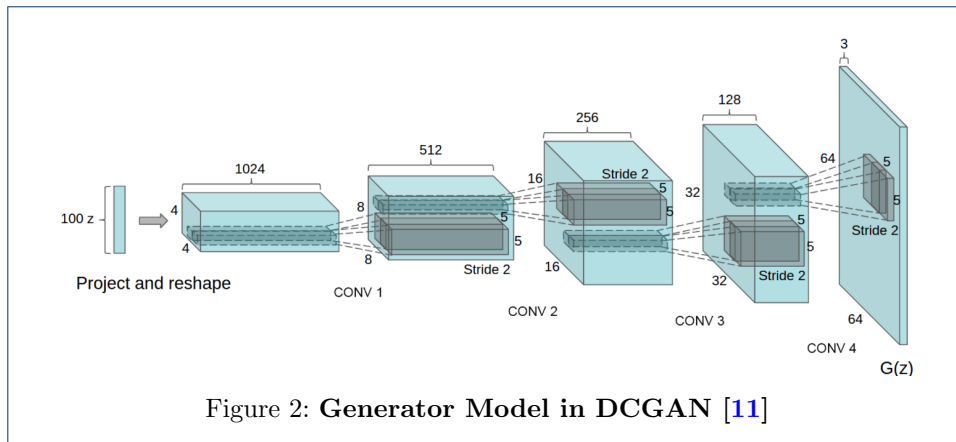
100 z

Project and reshape

1024

4

4

512

8

8

5

5

Stride 2

CONV 1

256

16

16

Stride 2

5

5

CONV 2

128

32

32

5

5

Stride 2

CONV 3

3

64

64

5

5

Stride 2

CONV 4

G(z)

Figure 2: **Generator Model in DCGAN** [11]